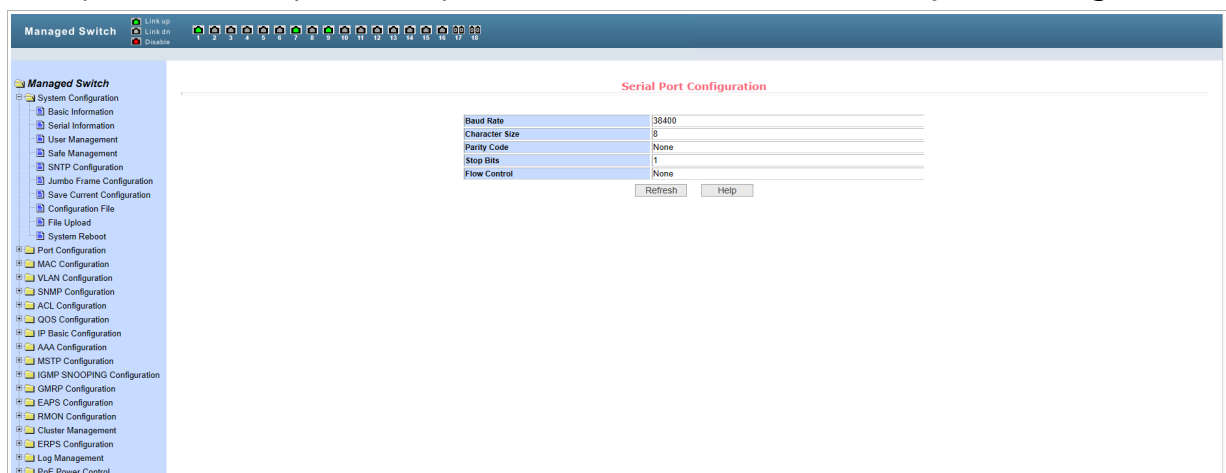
Managed Switch

Link up
Link dn
Disable

1 2 3 4 5 6 7 8 9 10 11 12 13 14 15 16 17 18

Managed Switch
System Configuration
Basic Information
Serial Information
User Management
Safe Management
SNTP Configuration
Jumbo Frame Configuration
Save Current Configuration
Configuration File
File Upload
System Reboot
Port Configuration
MAC Configuration
VLAN Configuration
SNMP Configuration
ACL Configuration
QOS Configuration
IP Basic Configuration
AAA Configuration
MSTP Configuration
IGMP SNOOPING Configuration
GMRP Configuration
EAPS Configuration
RMON Configuration
Cluster Management
ERPS Configuration
Log Management
PoE Power Control

Serial Port Configuration

| Baud Rate | 38400 |
|---|---|
| Character Size | 8 |
| Parity Code | None |
| Stop Bits | 1 |
| Flow Control | None |

Refresh Help